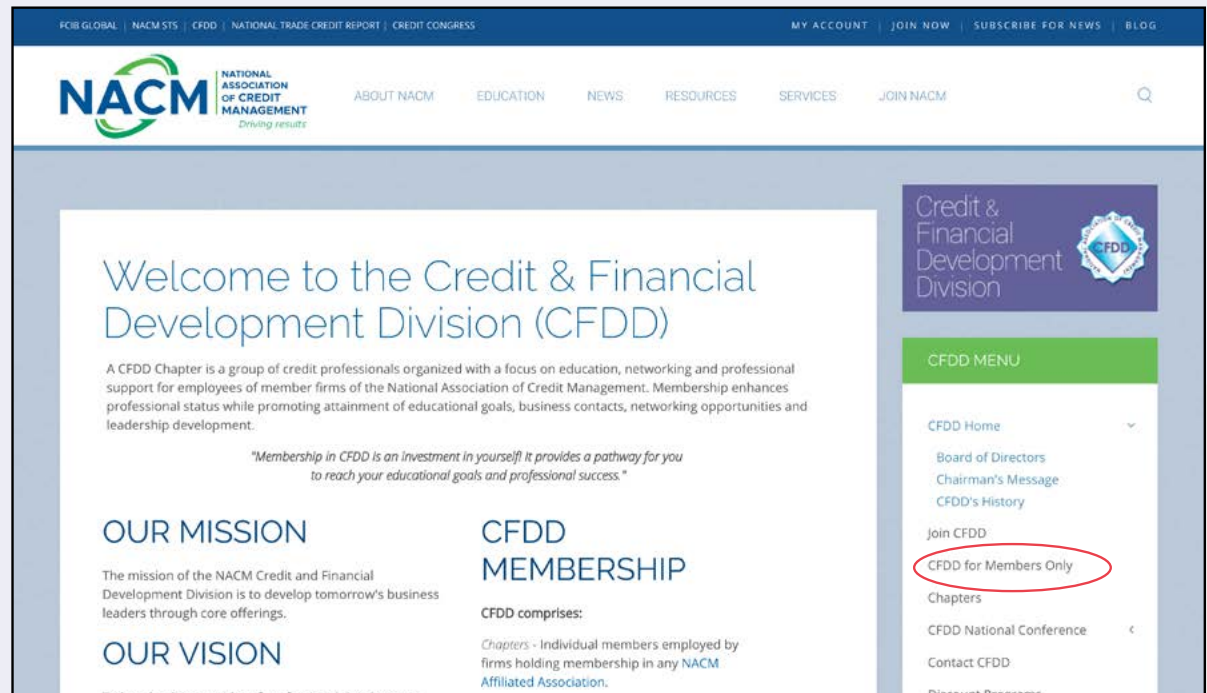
FCIB GLOBAL | NACM STS | CFDD | NATIONAL TRADE CREDIT REPORT | CREDIT CONGRESS

MY ACCOUNT | JOIN NOW | SUBSCRIBE FOR NEWS | BLOG

NACM NATIONAL ASSOCIATION OF CREDIT MANAGEMENT Driving results

ABOUT NACM EDUCATION NEWS RESOURCES SERVICES JOIN NACM

Welcome to the Credit & Financial Development Division (CFDD)

A CFDD Chapter is a group of credit professionals organized with a focus on education, networking and professional support for employees of member firms of the National Association of Credit Management. Membership enhances professional status while promoting attainment of educational goals, business contacts, networking opportunities and leadership development.

"Membership in CFDD is an investment in yourself! It provides a pathway for you to reach your educational goals and professional success."

OUR MISSION

The mission of the NACM Credit and Financial Development Division is to develop tomorrow's business leaders through core offerings.

OUR VISION

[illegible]

CFDD MEMBERSHIP

CFDD comprises:

Chapters - Individual members employed by firms holding membership in any NACM Affiliated Association.

Credit & Financial Development Division

CFDD

CFDD MENU

CFDD Home

Board of Directors

Chairman's Message

CFDD's History

Join CFDD

CFDD for Members Only

Chapters

CFDD National Conference

Contact CFDD

Discount Programs